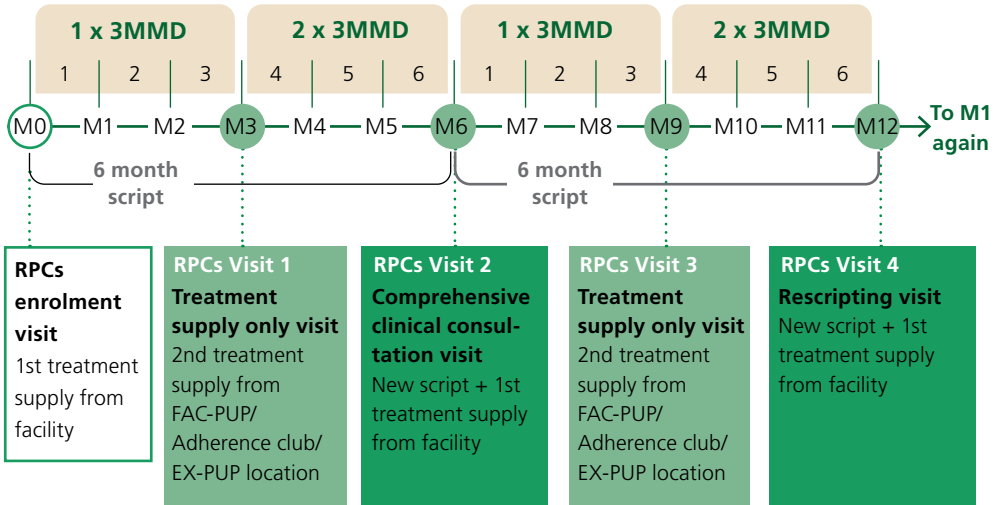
1 x 3MMD
1 2 3

2 x 3MMD
4 5 6

1 x 3MMD
1 2 3

2 x 3MMD
4 5 6

M0 M1 M2 M3 M4 M5 M6 M7 M8 M9 M10 M11 M12 To M1 again

6 month script

6 month script

RPCs enrolment visit
1st treatment supply from facility

RPCs Visit 1
Treatment supply only visit
2nd treatment supply from FAC-PUP/ Adherence club/ EX-PUP location

RPCs Visit 2
Comprehensive clinical consultation visit
New script + 1st treatment supply from facility

RPCs Visit 3
Treatment supply only visit
2nd treatment supply from FAC-PUP/ Adherence club/ EX-PUP location

RPCs Visit 4
Rescripting visit
New script + 1st treatment supply from facility